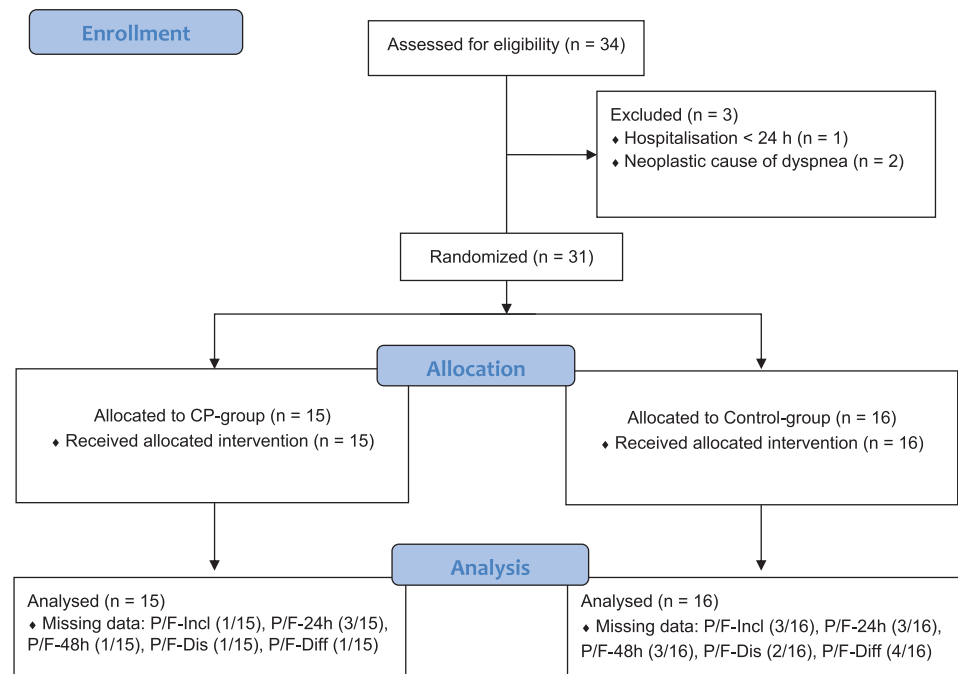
Enrollment

Assessed for eligibility (n = 34)

Excluded (n = 3)
♦ Hospitalisation < 24 h (n = 1)
♦ Neoplastic cause of dyspnea (n = 2)

Randomized (n = 31)

Allocation

Allocated to CP-group (n = 15)
♦ Received allocated intervention (n = 15)

Allocated to Control-group (n = 16)
♦ Received allocated intervention (n = 16)

Analysis

Analysed (n = 15)
♦ Missing data: P/F-Incl (1/15), P/F-24h (3/15), P/F-48h (1/15), P/F-Dis (1/15), P/F-Diff (1/15)

Analysed (n = 16)
♦ Missing data: P/F-Incl (3/16), P/F-24h (3/16), P/F-48h (3/16), P/F-Dis (2/16), P/F-Diff (4/16)